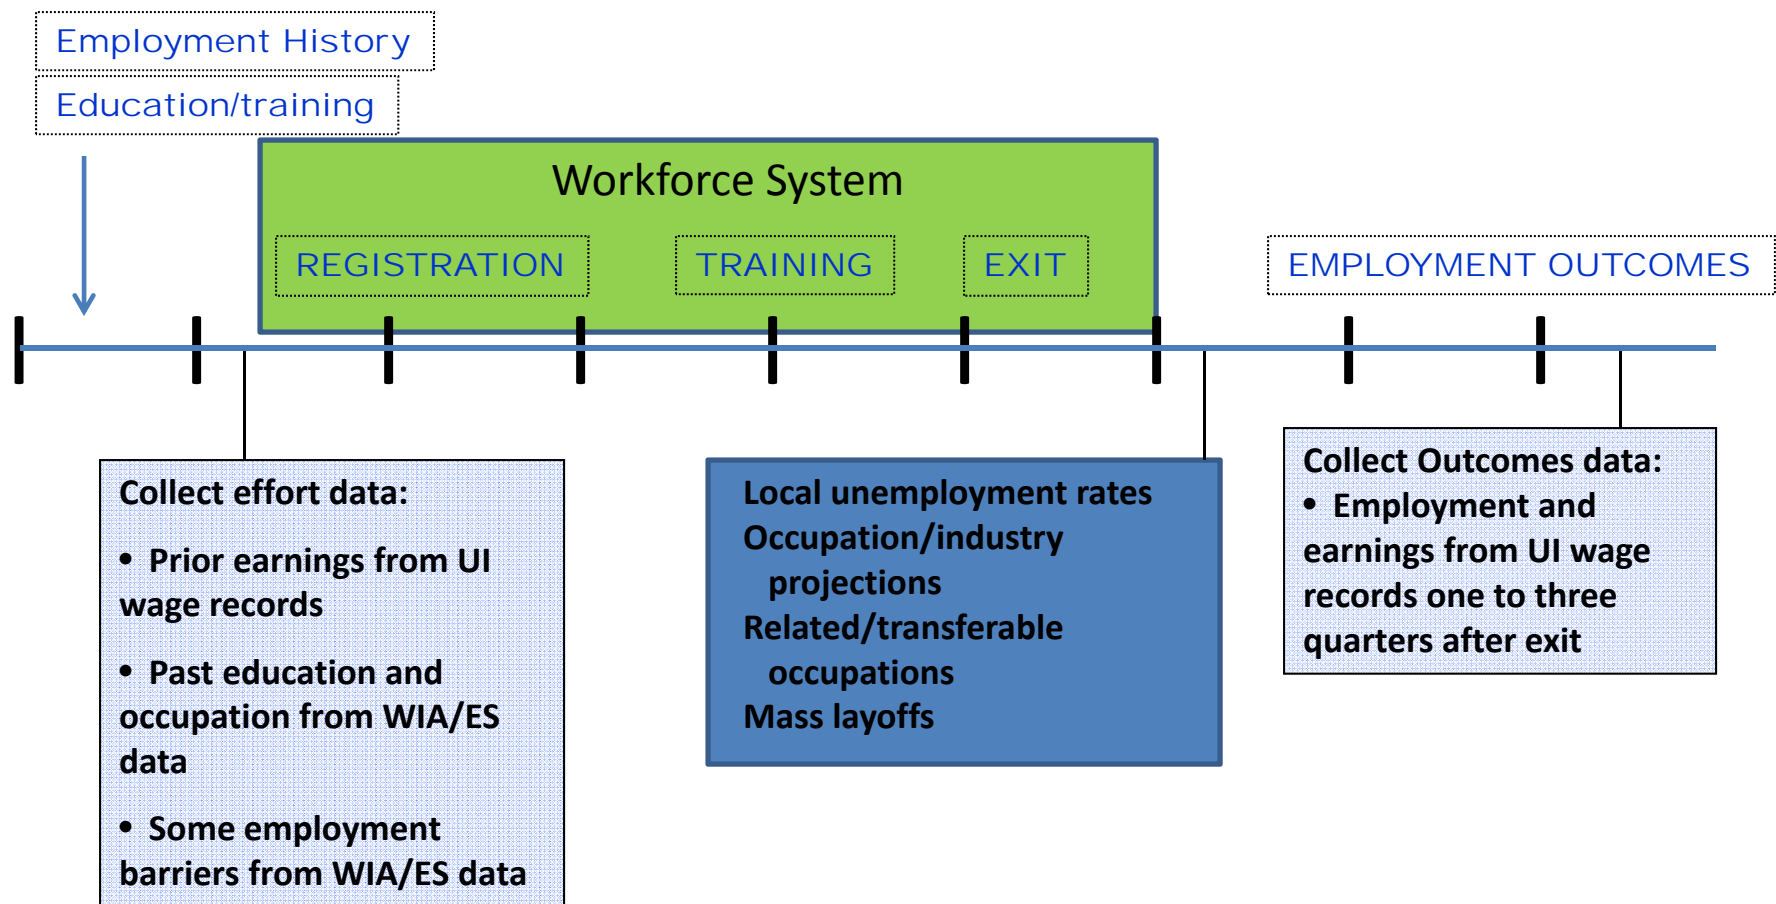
Employment History

Education/training

Workforce System

REGISTRATION

TRAINING

EXIT

EMPLOYMENT OUTCOMES

Collect effort data:

• Prior earnings from UI wage records

• Past education and occupation from WIA/ES data

• Some employment barriers from WIA/ES data

Local unemployment rates
Occupation/industry projections
Related/transferable occupations
Mass layoffs

Collect Outcomes data:
• Employment and earnings from UI wage records one to three quarters after exit